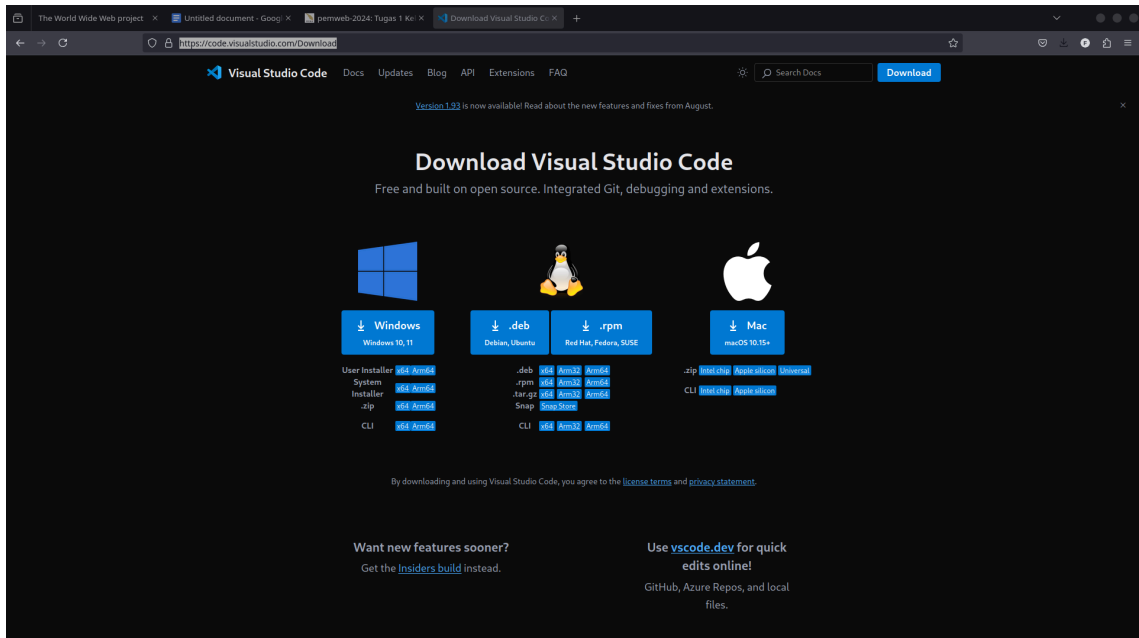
The World Wide Web project ×
Untitled document - Googl ×
pemweb-2024: Tugas 1 Ke ×
Download Visual Studio Co ×
+

https://code.visualstudio.com/Download

Visual Studio Code Docs Updates Blog API Extensions FAQ
Search Docs
Download

Version 1.93 is now available! Read about the new features and fixes from August.

Download Visual Studio Code

Free and built on open source. Integrated Git, debugging and extensions.

Windows
Windows 10, 11

.deb
Debian, Ubuntu

.rpm
Red Hat, Fedora, SUSE

Mac
macOS 10.15+

User Installer x64 Arm64
System Installer x64 Arm64
.zip x64 Arm64
CLI x64 Arm64

.deb x64 Arm32 Arm64
.rpm x64 Arm32 Arm64
.tar.gz x64 Arm32 Arm64
Snap Snap Store
CLI x64 Arm32 Arm64

.zip Intel chip Apple silicon Universal
CLI Intel chip Apple silicon

By downloading and using Visual Studio Code, you agree to the license terms and privacy statement.

Want new features sooner?
Get the Insiders build instead.

Use vscode.dev for quick edits online!
GitHub, Azure Repos, and local files.